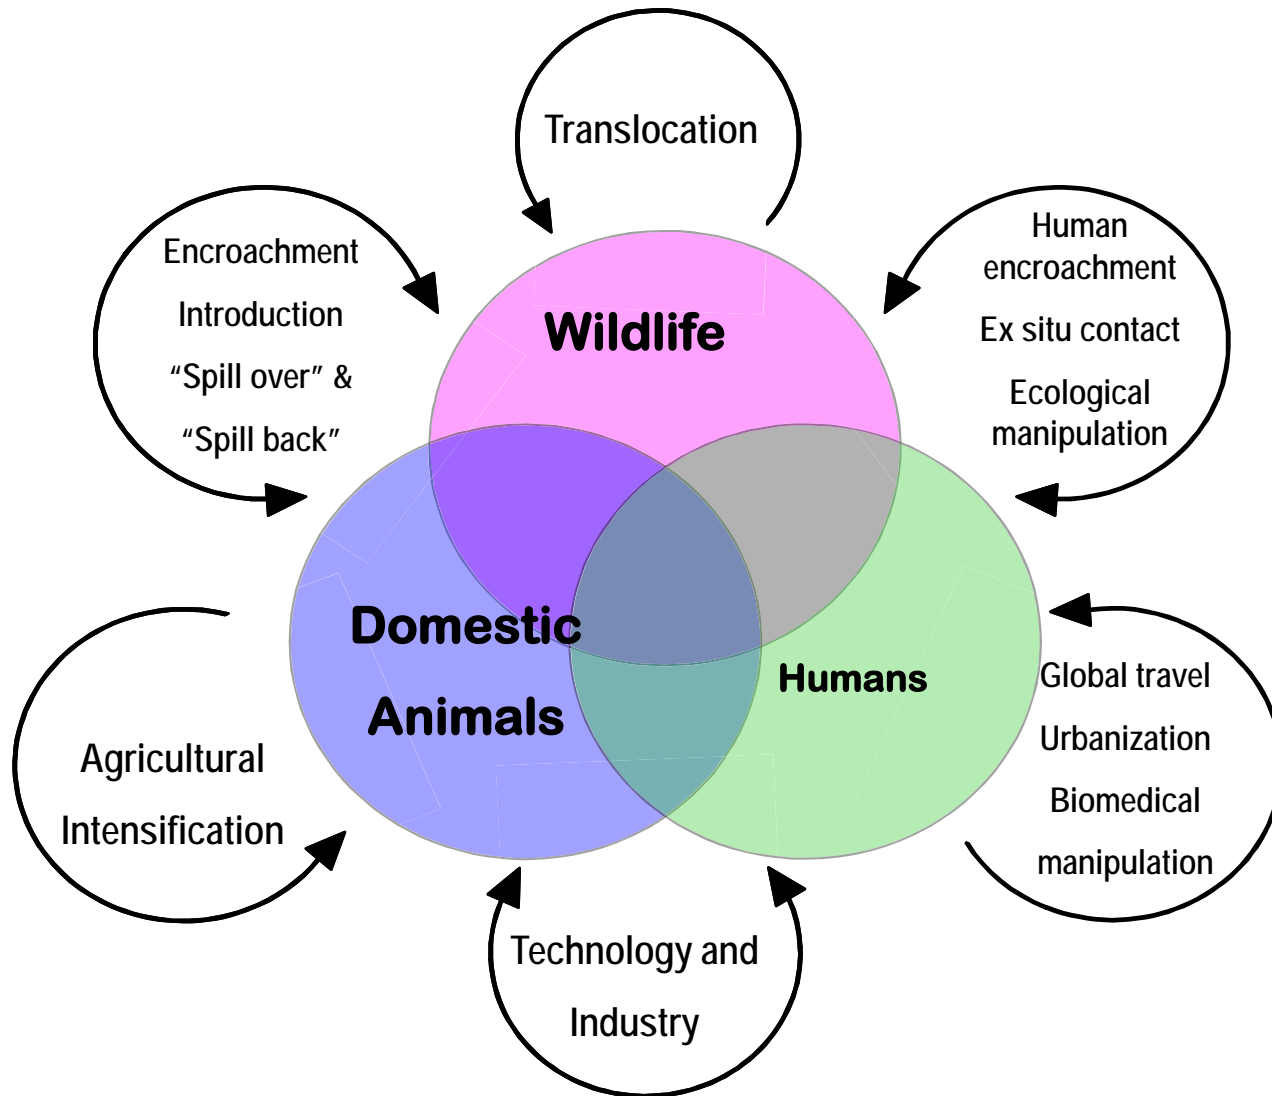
Translocation

Encroachment
Introduction
“Spill over” &
“Spill back”

Human encroachment
Ex situ contact
Ecological manipulation

Wildlife

Domestic Animals

Humans

Agricultural Intensification

Global travel
Urbanization
Biomedical manipulation

Technology and Industry